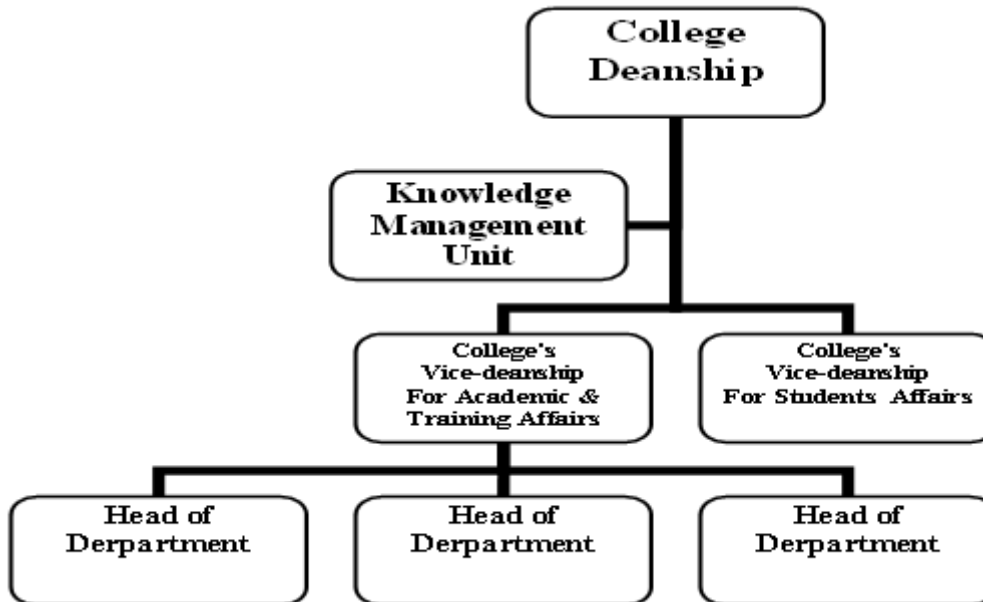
College Deanship

Knowledge Management Unit

College's Vice-deanship For Academic & Training Affairs

College's Vice-deanship For Students Affairs

Head of Derpartment

Head of Derpartment

Head of Derpartment